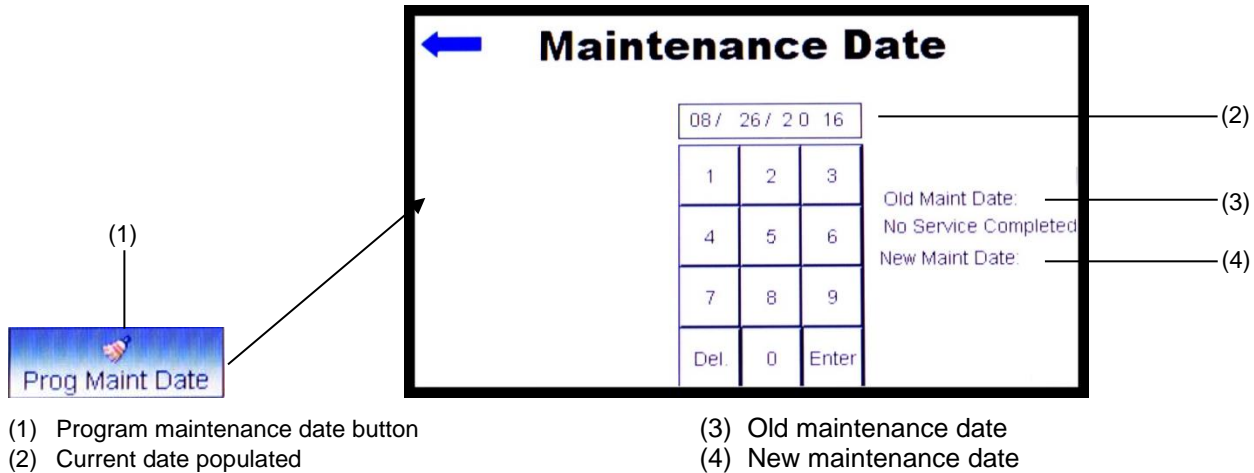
Maintenance Date

08/ 26/ 20 16

| 1 | 2 | 3 |
|---|---|---|
| 4 | 5 | 6 |
| 7 | 8 | 9 |
| Del. | 0 | Enter |

Old Maint Date:
No Service Completed
New Maint Date:

(1)
Prog Maint Date

(2)
(3)
(4)

(1) Program maintenance date button
(2) Current date populated
(3) Old maintenance date
(4) New maintenance date